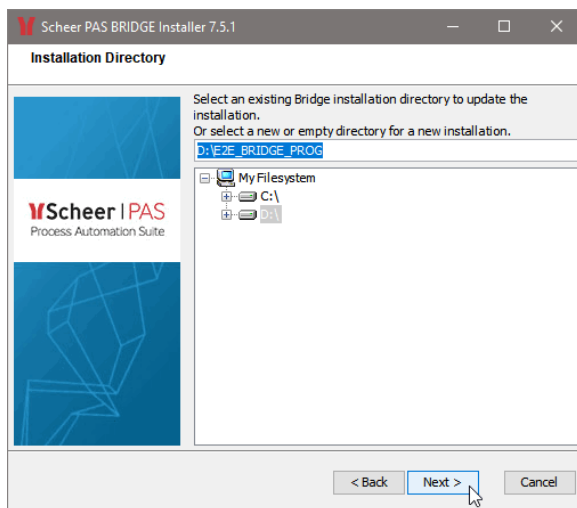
Scheer PAS BRIDGE Installer 7.5.1

Installation Directory

Scheer | PAS
Process Automation Suite

Select an existing Bridge installation directory to update the installation.
Or select a new or empty directory for a new installation.

D:\E2E_BRIDGE_PROG

My Filesystem
C:\
D:\

< Back
Next >
Cancel